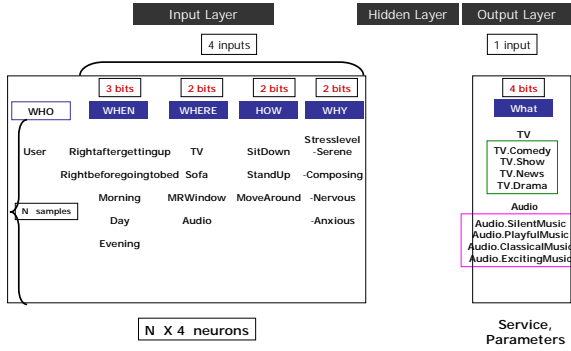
Input Layer

Hidden Layer

Output Layer

4 inputs

1 input

3 bits

2 bits

2 bits

2 bits

4 bits

WHO

WHEN

WHERE

HOW

WHY

What

User

Rightaftergettingup

TV

SitDown

Stresslevel -Serene

Rightbeforegoingtobed

Sofa

StandUp

-Composing

N samples

Morning

MRWindow

MoveAround

-Nervous

Day

Audio

-Anxious

Evening

TV

TV.Comedy
TV.Show
TV.News
TV.Drama

Audio

Audio.SilentMusic
Audio.PlayfulMusic
Audio.ClassicalMusic
Audio.ExcitingMusic

N X 4 neurons

Service, Parameters